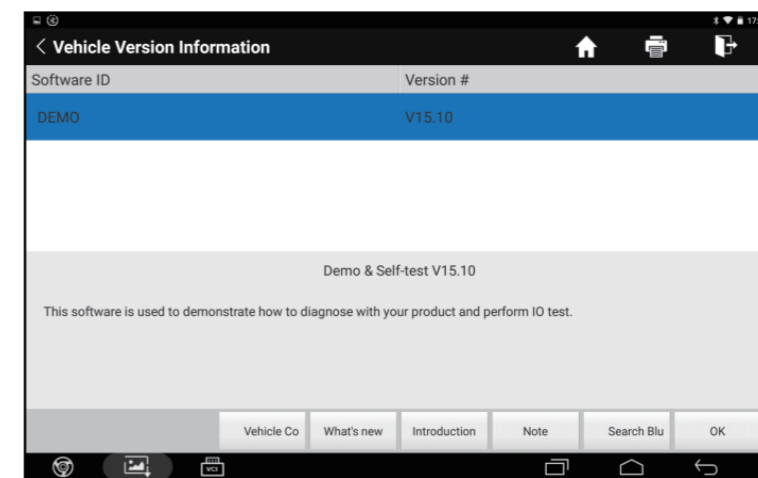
< Vehicle Version Information

| Software ID | Version # |
|---|---|
| DEMO | V15.10 |

Demo & Self-test V15.10

This software is used to demonstrate how to diagnose with your product and perform IO test.

Vehicle Co
What's new
Introduction
Note
Search Blu
OK

VCI